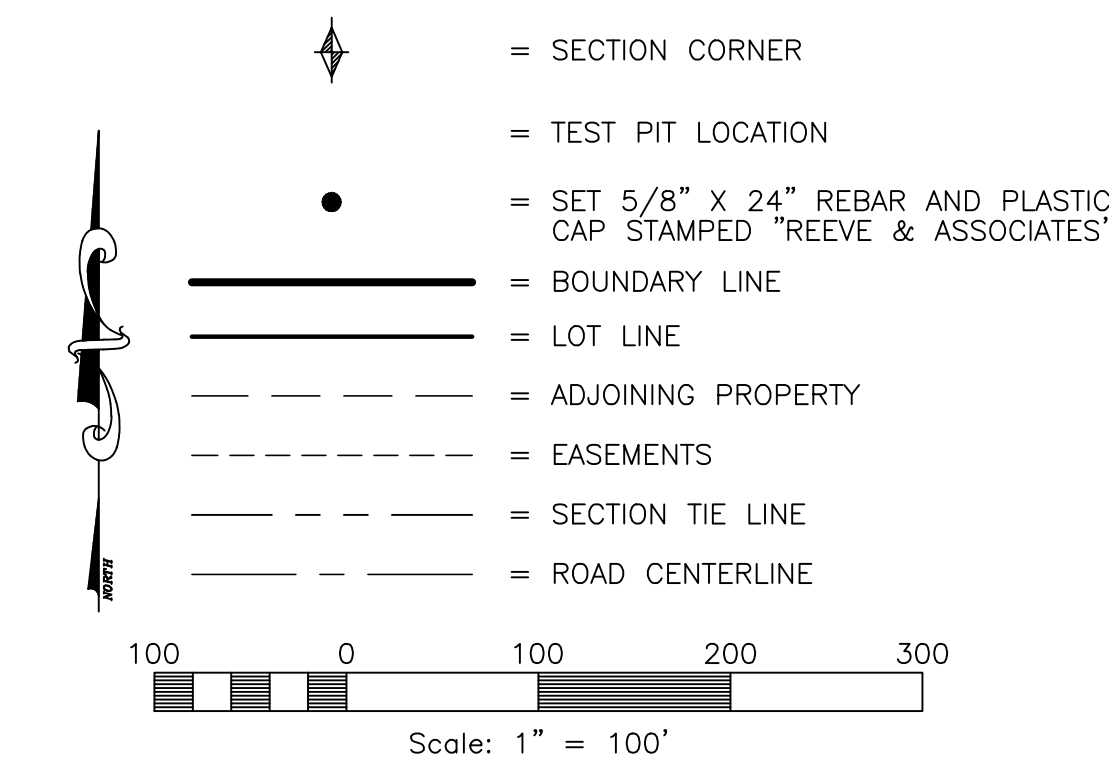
= SECTION CORNER

= TEST PIT LOCATION

= SET 5/8" X 24" REBAR AND PLASTIC CAP STAMPED "REEVE & ASSOCIATES'

= BOUNDARY LINE

= LOT LINE

= ADJOINING PROPERTY

= EASEMENTS

= SECTION TIE LINE

= ROAD CENTERLINE

NORTH

100 0 100 200 300

Scale: 1" = 100'